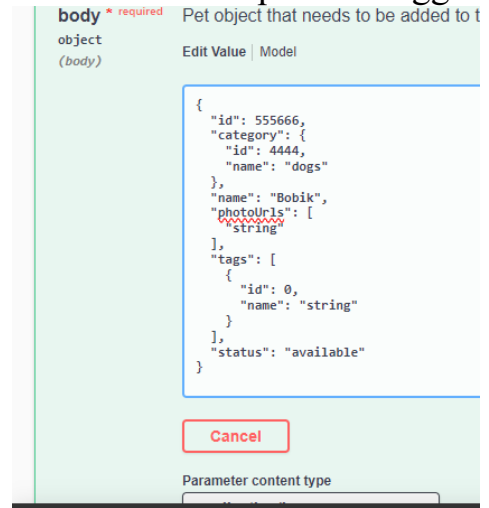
body * required
object
(body)

Pet object that needs to be added to t

Edit Value | Model

{
  "id": 555666,
  "category": {
    "id": 4444,
    "name": "dogs"
  },
  "name": "Bobik",
  "photoUrls": [
    "string"
  ],
  "tags": [
    {
      "id": 0,
      "name": "string"
    }
  ],
  "status": "available"
}

Cancel

Parameter content type